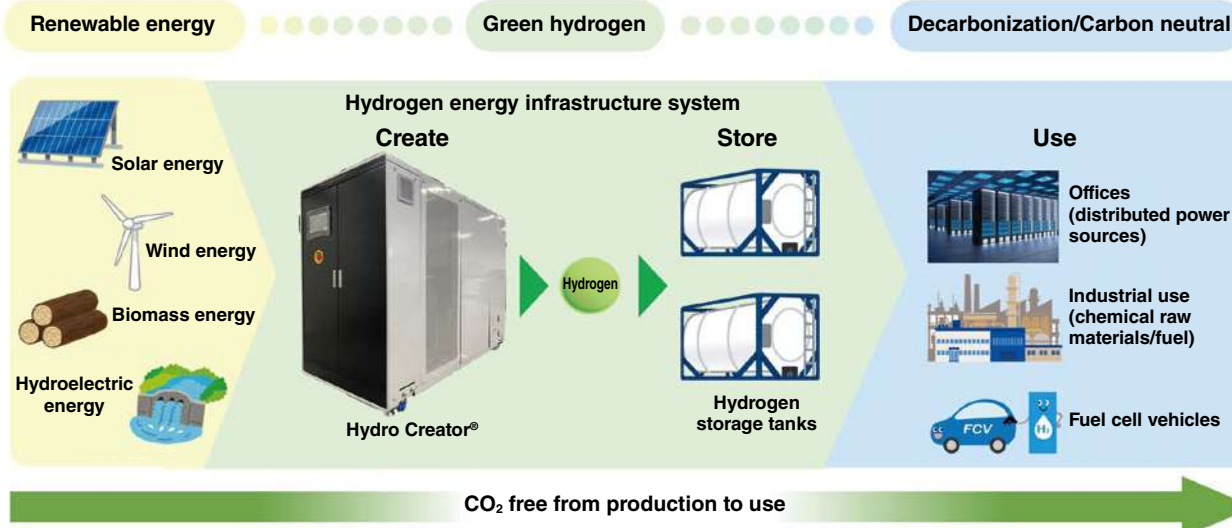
Renewable energy

Green hydrogen

Decarbonization/Carbon neutral

Hydrogen energy infrastructure system

Create

Store

Use

Solar energy

Wind energy

Biomass energy

Hydroelectric energy

Hydrogen

Hydro Creator®

Hydrogen storage tanks

Offices (distributed power sources)

Industrial use (chemical raw materials/fuel)

FCV

$H_2$

Fuel cell vehicles

$CO_2$ free from production to use